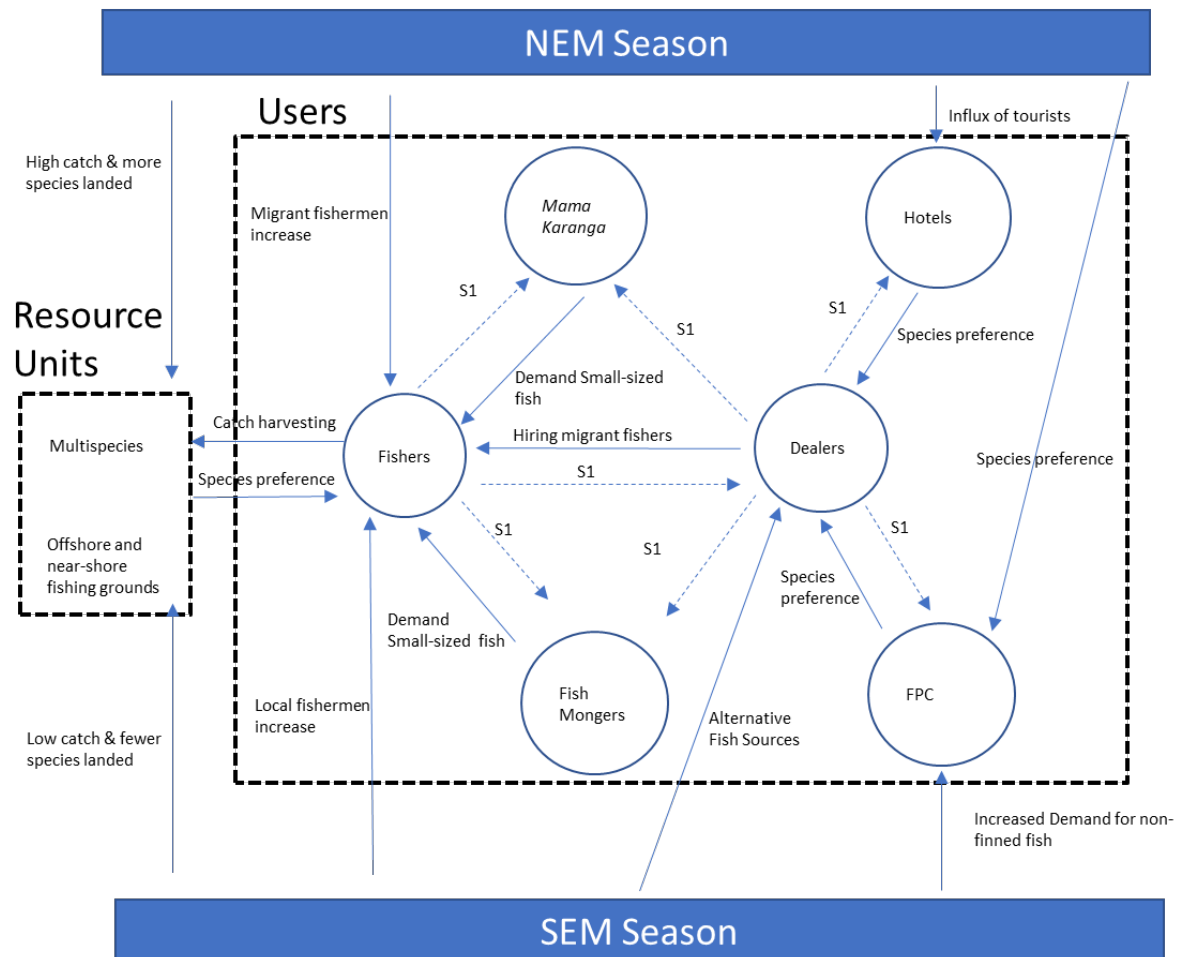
NEM Season

Users

Influx of tourists

High catch & more species landed

Migrant fishermen increase

Mama Karanga

Hotels

Resource Units

S1

S1

S1

Species preference

Demand Small-sized fish

Multispecies

Catch harvesting

Fishers

Hiring migrant fishers

Dealers

Species preference

Species preference

S1

Offshore and near-shore fishing grounds

S1

S1

S1

Species preference

Demand Small-sized fish

Fish Mongers

FPC

Local fishermen increase

Alternative Fish Sources

Low catch & fewer species landed

Increased Demand for non-finned fish

SEM Season